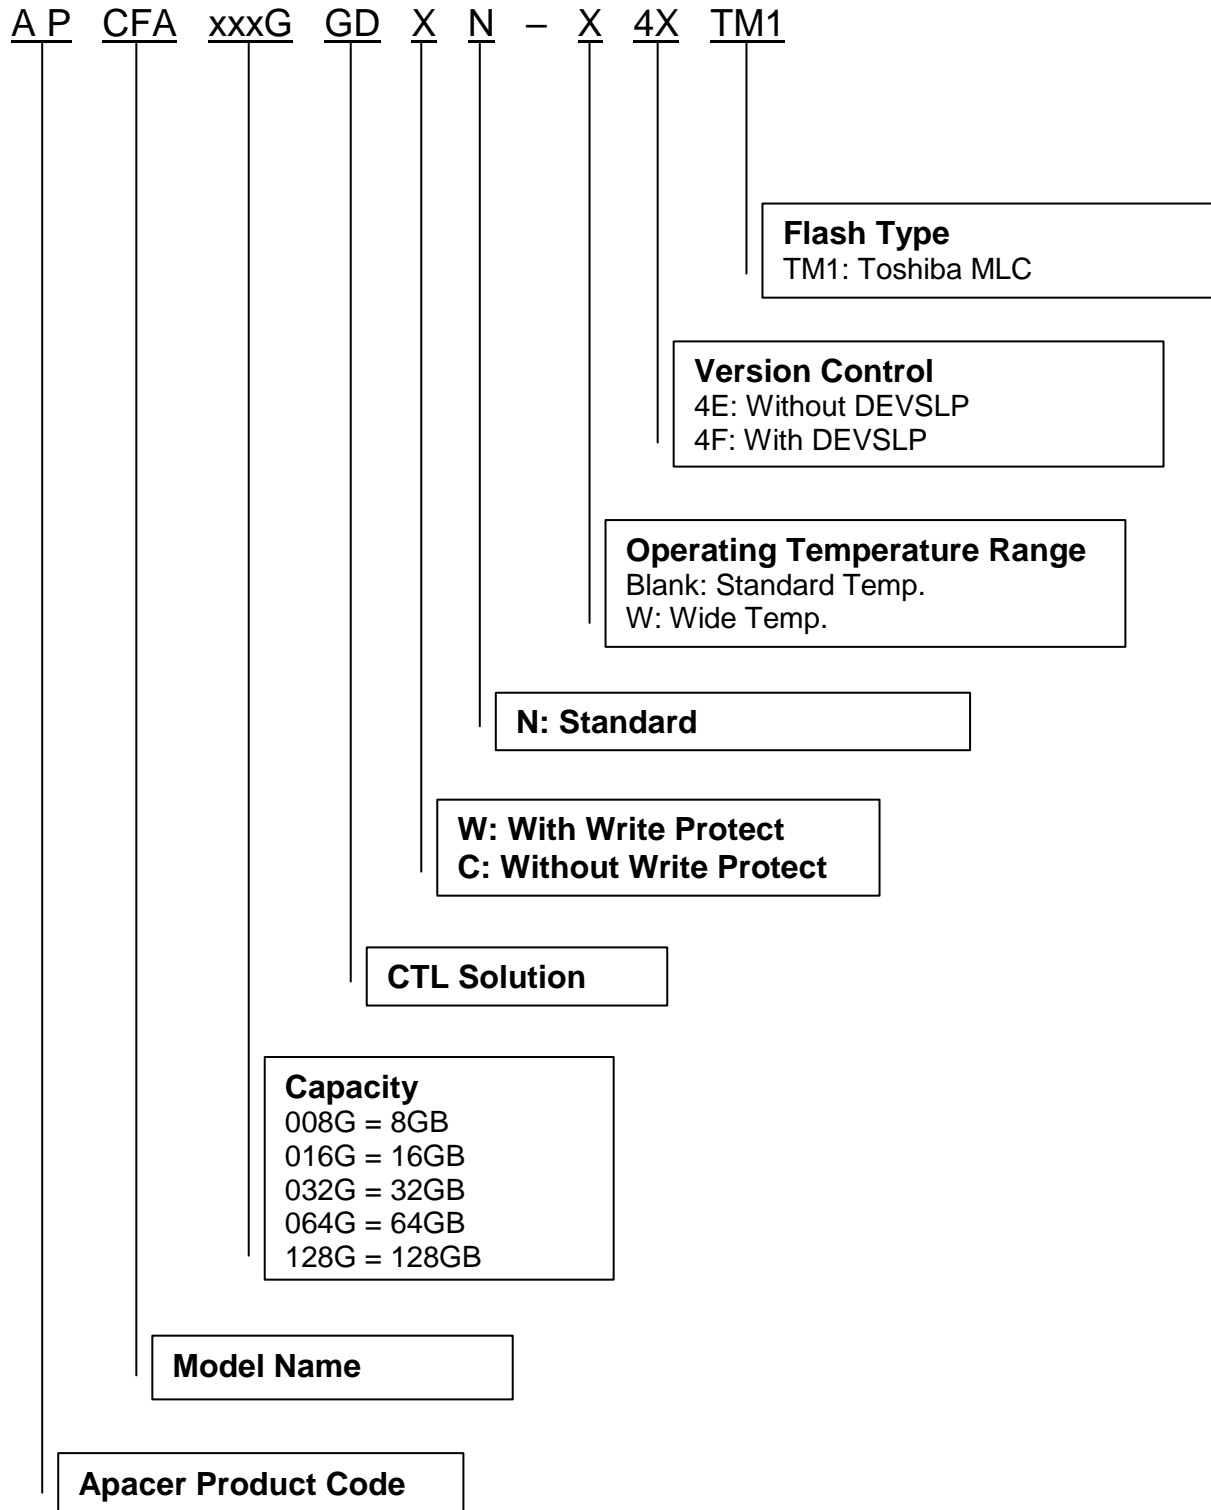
A P CFA xxxG GD X N – X 4X TM1

**Flash Type**
TM1: Toshiba MLC

**Version Control**
4E: Without DEVSLP
4F: With DEVSLP

**Operating Temperature Range**
Blank: Standard Temp.
W: Wide Temp.

**N: Standard**

**W: With Write Protect**
**C: Without Write Protect**

**CTL Solution**

**Capacity**
008G = 8GB
016G = 16GB
032G = 32GB
064G = 64GB
128G = 128GB

**Model Name**

**Apacer Product Code**